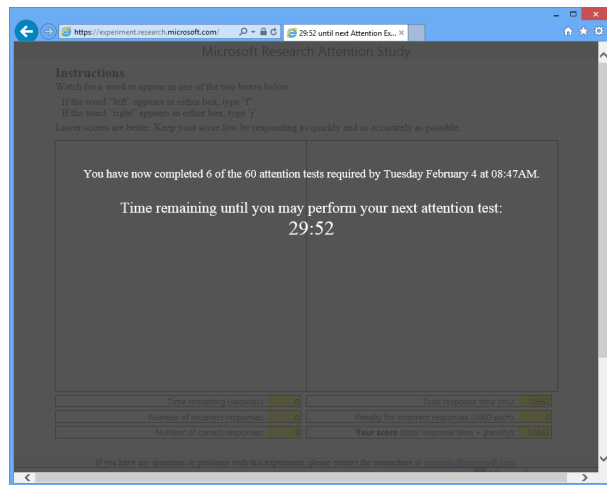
https://experiment.research.microsoft.com/

29:52 until next Attention Ex...

Microsoft Research Attention Study

Instructions

Watch for a word to appear in one of the two boxes below.

If the word "left" appears in either box, type 'f'.

If the word "right" appears in either box, type 'j'.

Lower scores are better. Keep your score low by responding as quickly and as accurately as possible.

You have now completed 6 of the 60 attention tests required by Tuesday February 4 at 08:47AM.

Time remaining until you may perform your next attention test:

29:52

Time remaining (seconds): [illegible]

Number of incorrect responses: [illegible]

Number of correct responses: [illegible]

Total response time (ms): 1266

Penalty for incorrect responses (1000 each): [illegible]

Your score (total response time + penalty): 1266

If you have any questions or problems with this experiment, please contact the researchers at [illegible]